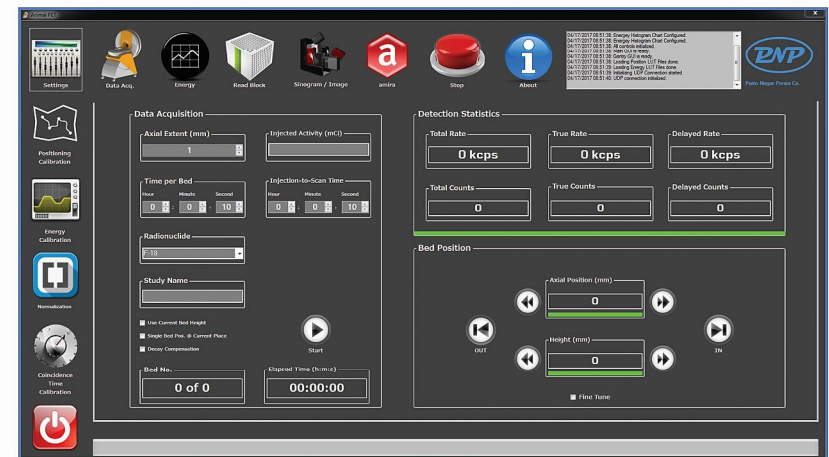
Settings
Data Acq.
Energy
Read Block
Sinogram / Image
amira
Stop
About

04/17/2017 08:51:38: Energy Histogram Chart Configured.
04/17/2017 08:51:38: Energy Histogram Chart Configured.
04/17/2017 08:51:38: All controls initialized.
04/17/2017 08:51:38: Main GUI is ready.
04/17/2017 08:51:38: Gantry GUI is ready.
04/17/2017 08:51:38: Loading Position LUT Files done.
04/17/2017 08:51:39: Loading Energy LUT Files done.
04/17/2017 08:51:39: Initializing UDP Connection started
04/17/2017 08:51:40: UDP connection initialized.

PNP
Parto Negar Persia Co.

Positioning Calibration
Energy Calibration
Normalization
Coincidence Time Calibration

Data Acquisition
Axial Extent (mm)
1
Injected Activity (mCi)
Time per Bed
Hour Minute Second
0 : 0 : 10
Injection-to-Scan Time
Hour Minute Second
0 : 0 : 10
Radionuclide
F-18
Study Name
Use Current Bed Height
Single Bed Pos. @ Current Place
Decay Compensation
Start
Bed No.
0 of 0
Elapsed Time (h:m:s)
00:00:00

Detection Statistics
Total Rate
0 kcps
True Rate
0 kcps
Delayed Rate
0 kcps
Total Counts
0
True Counts
0
Delayed Counts
0

Bed Position
Axial Position (mm)
0
OUT
IN
Height (mm)
0
Fine Tune